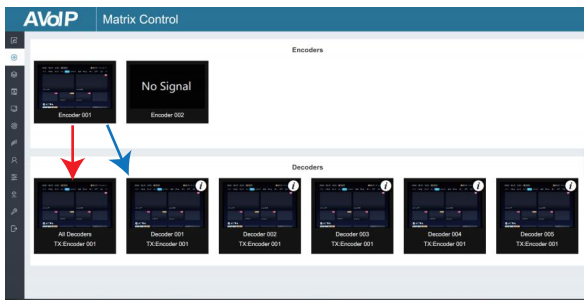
AVoIP Matrix Control

Encoders

Encoder 001

No Signal

Encoder 002

Decoders

All Decoders
TX:Encoder 001

Decoder 001
TX:Encoder 001

Decoder 002
TX:Encoder 001

Decoder 003
TX:Encoder 001

Decoder 004
TX:Encoder 001

Decoder 005
TX:Encoder 001